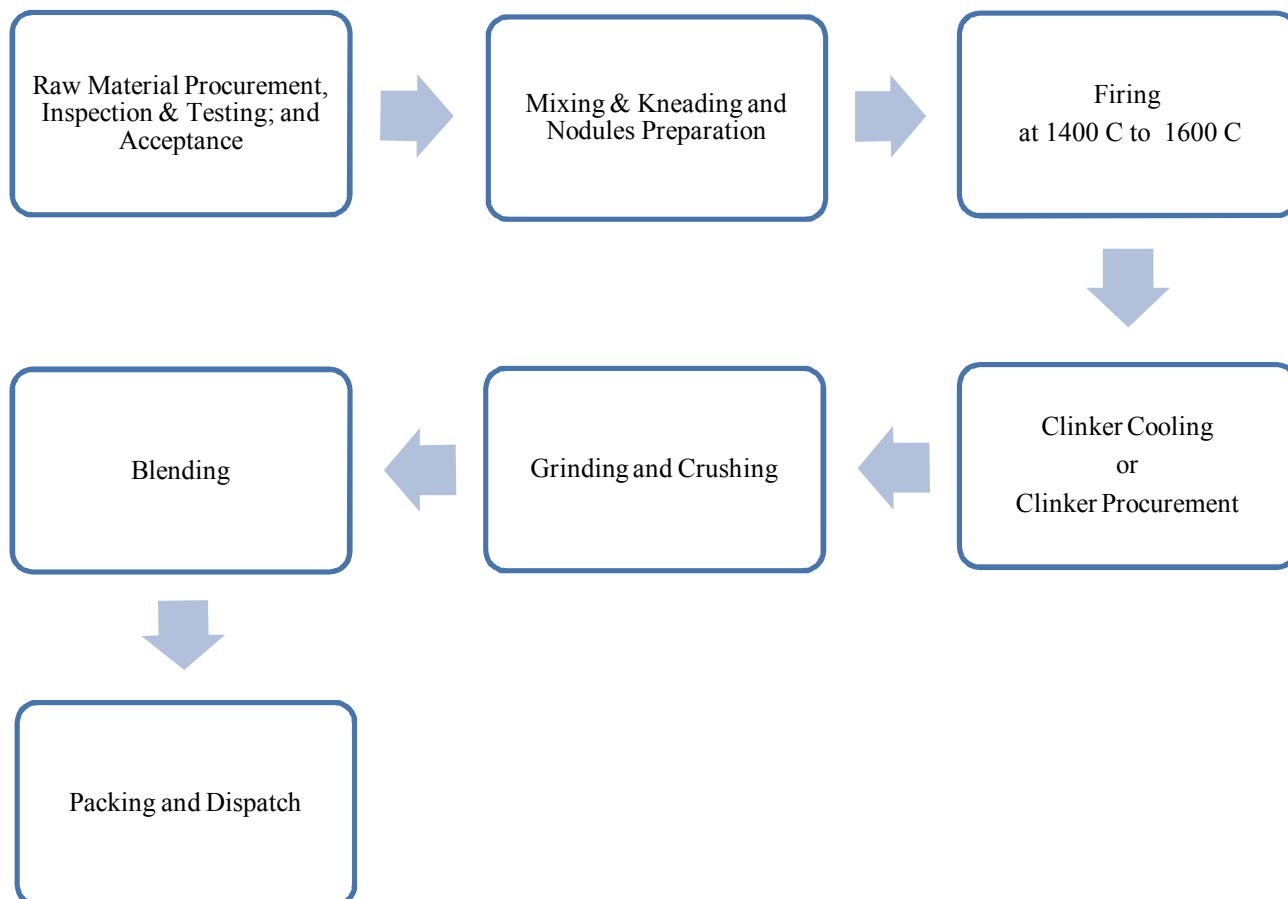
Raw Material Procurement, Inspection & Testing; and Acceptance

Mixing & Kneading and Nodules Preparation

Firing
at 1400 C to 1600 C

Clinker Cooling
or
Clinker Procurement

Grinding and Crushing

Blending

Packing and Dispatch